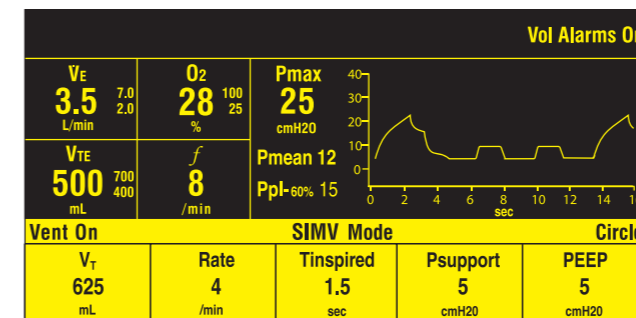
Vol Alarms On

$\dot{V}_E$ 7.0 2.0 3.5 L/min

$O_2$ 100 25 28 %

Pmax 25 cmH20

40 30 20 10 0

0 2 4 6 8 10 12 14 1

sec

$V_{TE}$ 700 400 500 mL

$f$ 8 /min

Pmean 12

Ppl-60% 15

Vent On

SIMV Mode

Circle

| $V_T$ | Rate | Tinspired | Psupport | PEEP |
|---|---|---|---|---|
| 625 | 4 | 1.5 | 5 | 5 |
| mL | /min | sec | cmH20 | cmH20 |